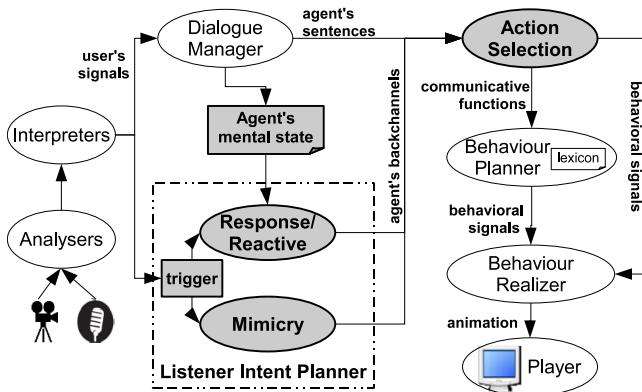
Dialogue Manager

agent's sentences

Action Selection

user's signals

Interpreters

Agent's mental state

agent's backchannels

communicative functions

behavioral signals

Behaviour Planner

lexicon

behavioral signals

Response/ Reactive

Analysers

trigger

Behaviour Realizer

Mimicry

animation

Listener Intent Planner

Player